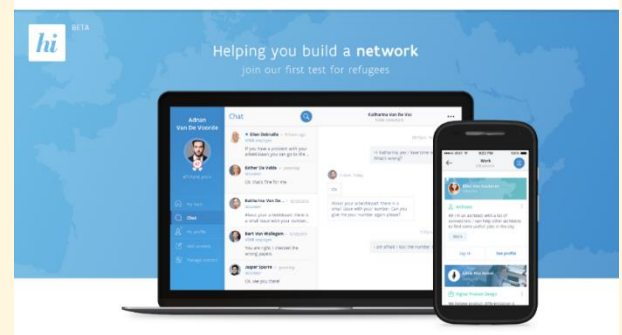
hi BETA

Helping you build a **network**
join our first test for refugees

Adnan Van De Voorde

Chat

Katharina Van De Vos

Ellen Dekralle
If you have a problem with your wheelchair you can go to the

Esther De Valde
Ok, that's fine for me

Katharina Van De Vos
Please give your number

Bart Van Walleghem
You are right, I checked the wrong papers

Jasper Sporre
Ok, see you there!

Work